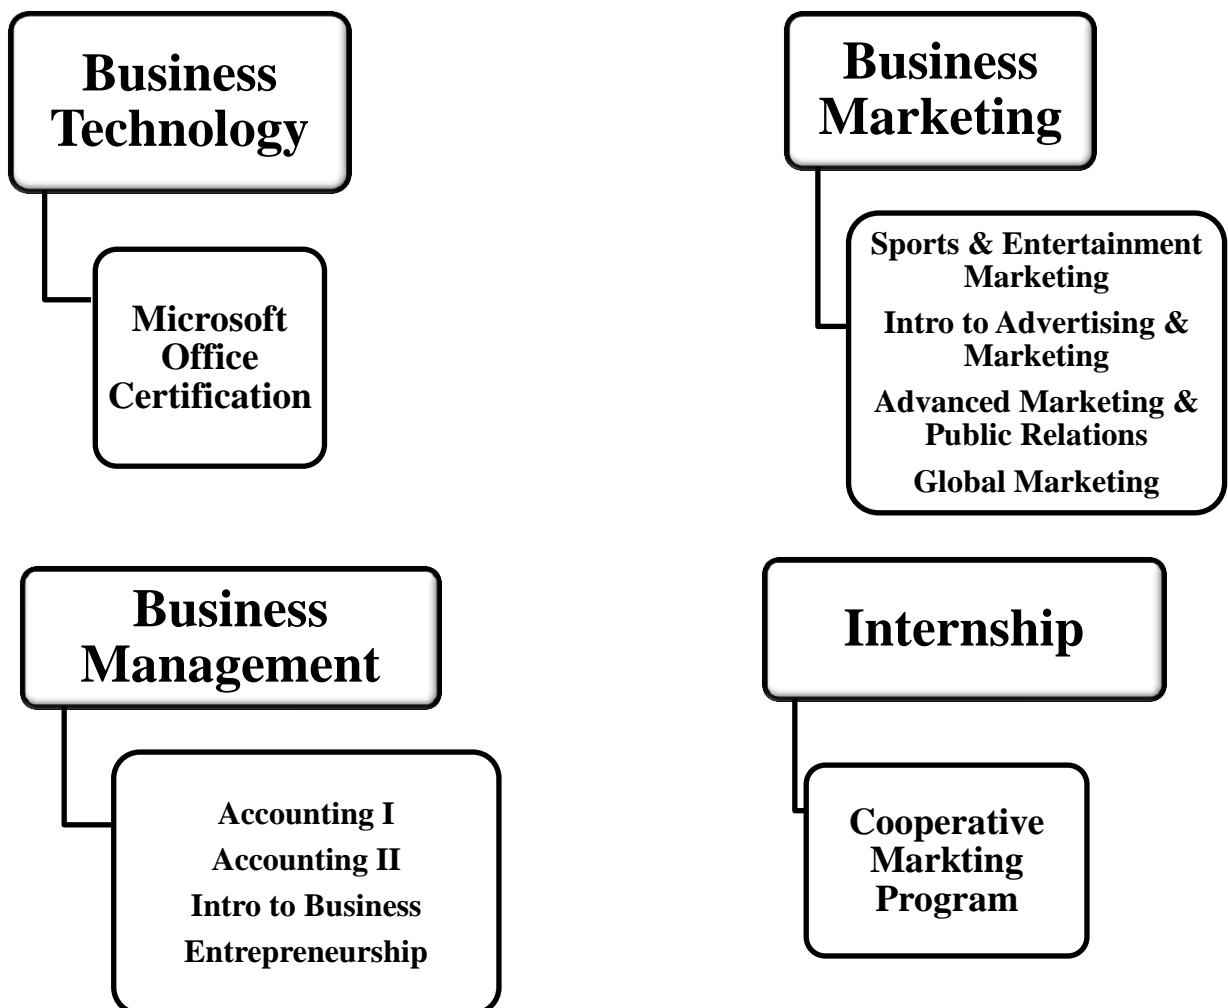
Business Technology

Microsoft Office Certification

Business Marketing

Sports & Entertainment Marketing

Intro to Advertising & Marketing

Advanced Marketing & Public Relations

Global Marketing

Business Management

Accounting I

Accounting II

Intro to Business

Entrepreneurship

Internship

Cooperative Markting Program